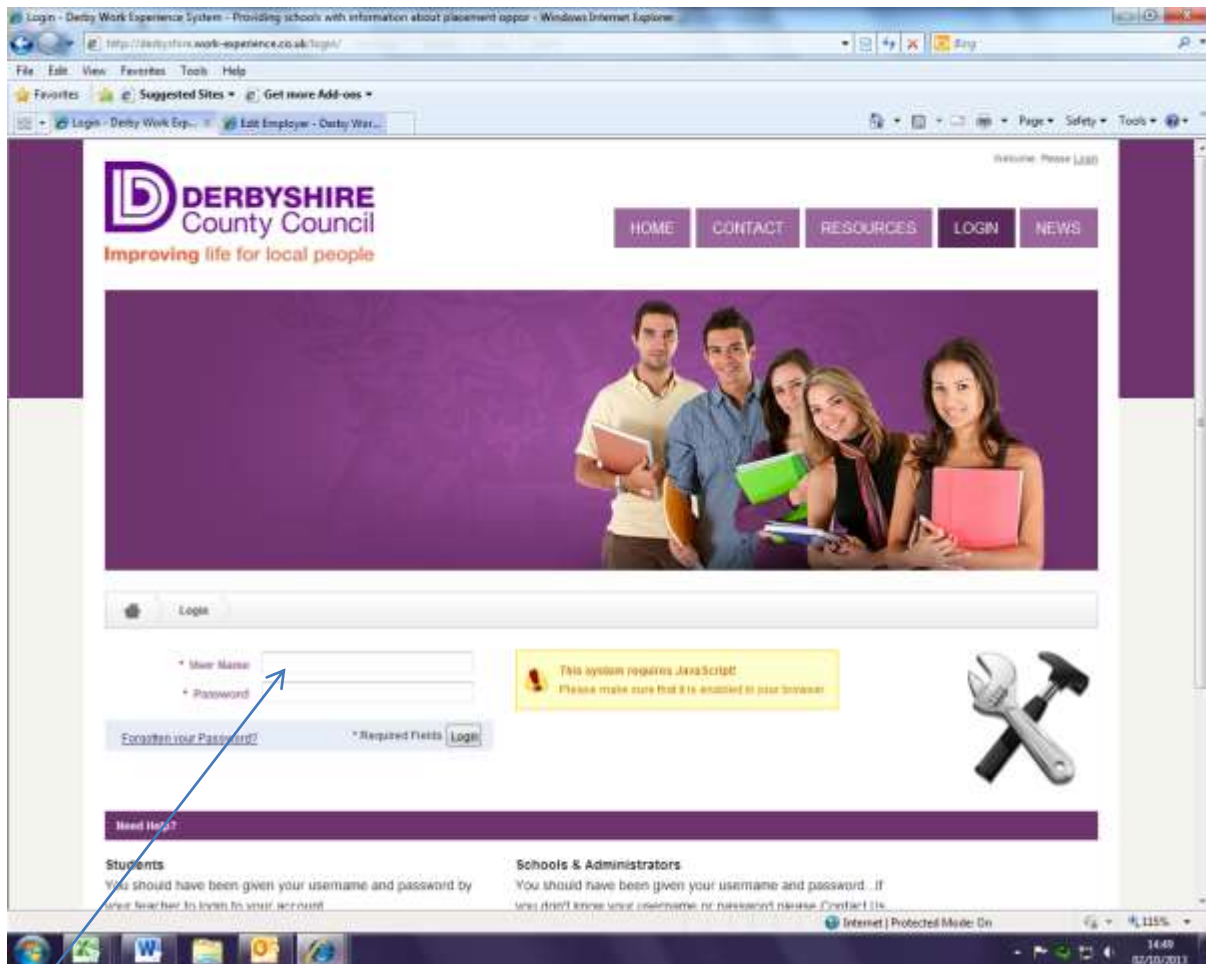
Login - Derby Work Experience System - Providing schools with information about placement oppor - Windows Internet Explorer

http://derbyshire.work-experience.co.uk/login/

Bing

File Edit View Favorites Tools Help

Favorites Suggested Sites ▾ Get more Add-ons ▾

Login - Derby Work Exp... Edit Employer - Derby Wor...

Page ▾ Safety ▾ Tools ▾

Welcome. Please Login

DERBYSHIRE County Council

Improving life for local people

HOME CONTACT RESOURCES LOGIN NEWS

Login

* User Name

* Password

This system requires JavaScript!
Please make sure that it is enabled in your browser

Forgotten your Password?

* Required Fields Login

Need Help?

Students
You should have been given your username and password by your teacher to login to your account

Schools & Administrators
You should have been given your username and password. If you don't know your username or password please Contact Us

Internet | Protected Mode: On

115%

14:49
02/10/2013